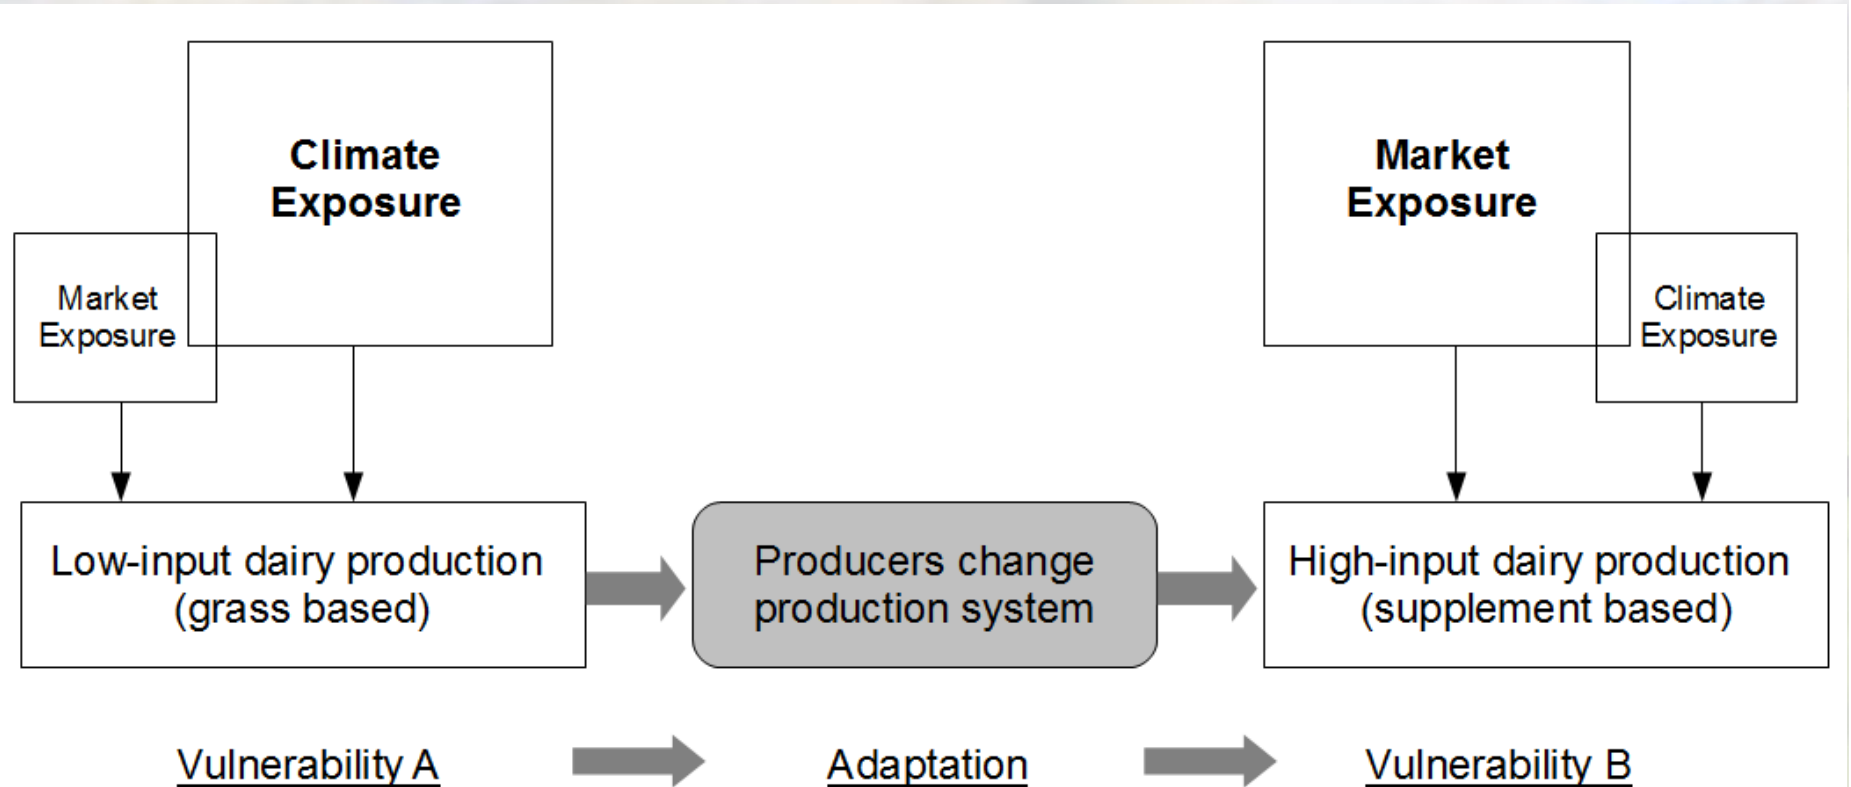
Climate Exposure

Market Exposure

Market Exposure

Climate Exposure

Low-input dairy production (grass based)

Producers change production system

High-input dairy production (supplement based)

Vulnerability A

Adaptation

Vulnerability B